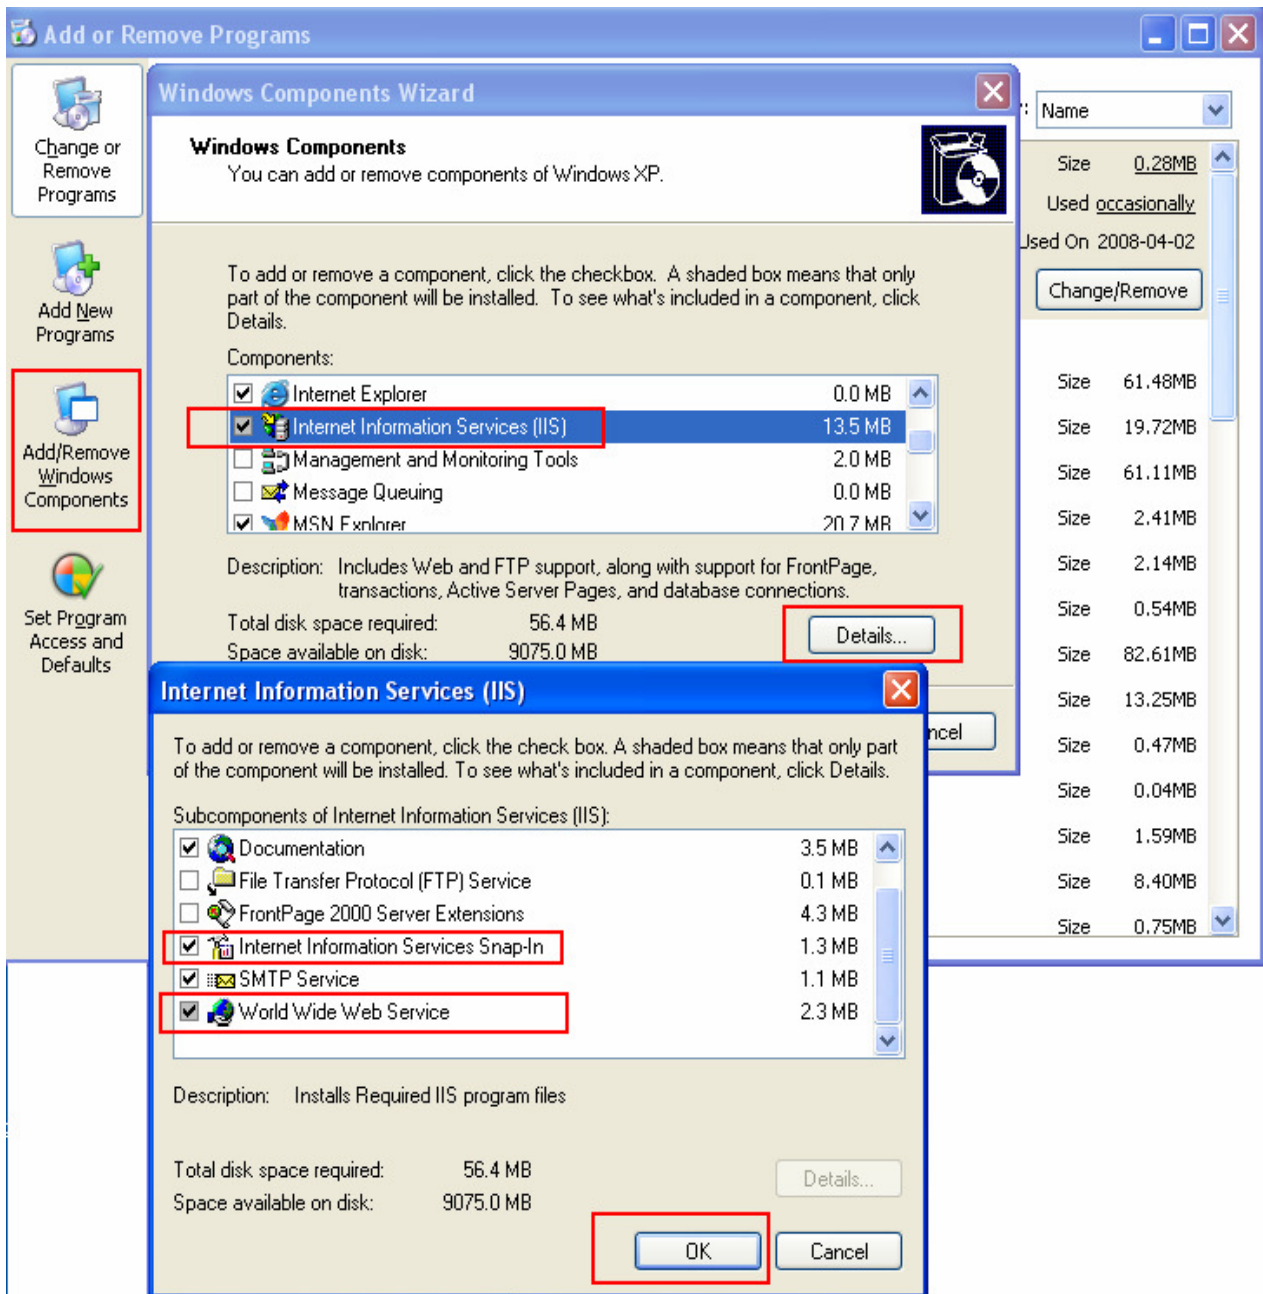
Add or Remove Programs

Change or Remove Programs

Add New Programs

Add/Remove Windows Components

Set Program Access and Defaults

Windows Components Wizard

Windows Components
You can add or remove components of Windows XP.

To add or remove a component, click the checkbox. A shaded box means that only part of the component will be installed. To see what's included in a component, click Details.

Components:

| | | |
|---|---|---|
| ☑ | Internet Explorer | 0.0 MB |
| ☑ | Internet Information Services (IIS) | 13.5 MB |
| ☐ | Management and Monitoring Tools | 2.0 MB |
| ☐ | Message Queuing | 0.0 MB |
| ☑ | MSN Explorer | 20.7 MB |

Description: Includes Web and FTP support, along with support for FrontPage, transactions, Active Server Pages, and database connections.

Total disk space required: 56.4 MB
Space available on disk: 9075.0 MB

Details...

ncel

: Name

Size 0.28MB
Used occasionally
Used On 2008-04-02
Change/Remove

Size 61.48MB
Size 19.72MB
Size 61.11MB
Size 2.41MB
Size 2.14MB
Size 0.54MB
Size 82.61MB
Size 13.25MB
Size 0.47MB
Size 0.04MB
Size 1.59MB
Size 8.40MB
Size 0.75MB

Internet Information Services (IIS)

To add or remove a component, click the check box. A shaded box means that only part of the component will be installed. To see what's included in a component, click Details.

Subcomponents of Internet Information Services (IIS):

| | | |
|---|---|---|
| ☑ | Documentation | 3.5 MB |
| ☐ | File Transfer Protocol (FTP) Service | 0.1 MB |
| ☐ | FrontPage 2000 Server Extensions | 4.3 MB |
| ☑ | Internet Information Services Snap-In | 1.3 MB |
| ☑ | SMTP Service | 1.1 MB |
| ☑ | World Wide Web Service | 2.3 MB |

Description: Installs Required IIS program files

Total disk space required: 56.4 MB
Space available on disk: 9075.0 MB

Details...

OK
Cancel